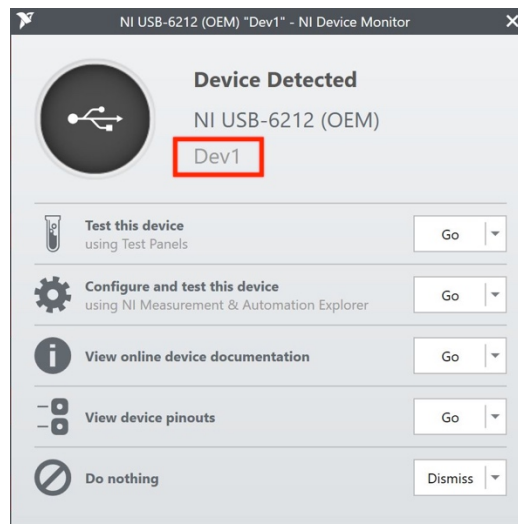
NI USB-6212 (OEM) "Dev1" - NI Device Monitor

Device Detected
NI USB-6212 (OEM)
Dev1

Test this device
using Test Panels
Go

Configure and test this device
using NI Measurement & Automation Explorer
Go

View online device documentation
Go

View device pinouts
Go

Do nothing
Dismiss